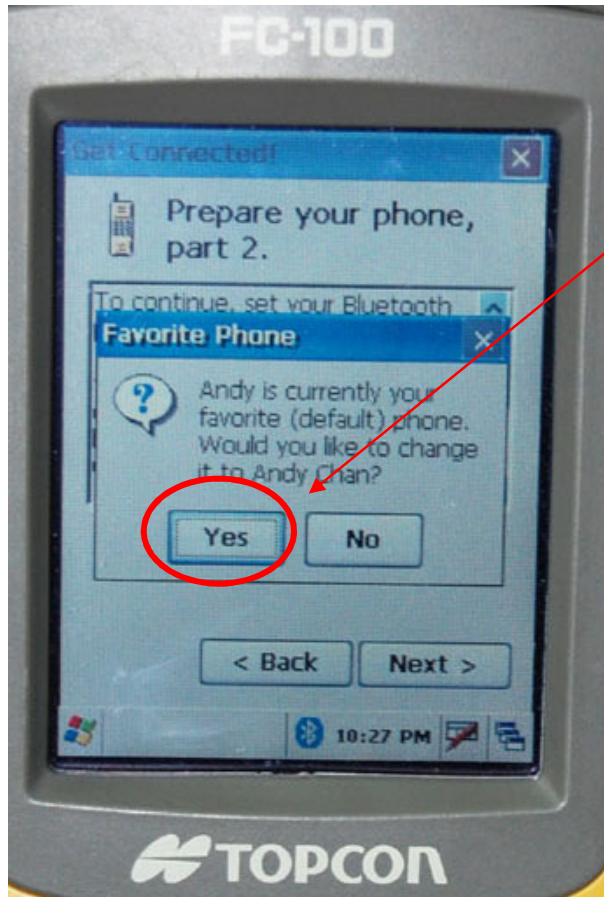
FC-100

Get Connected!

Prepare your phone, part 2.

To continue, set your Bluetooth

Favorite Phone

Andy is currently your favorite (default) phone. Would you like to change it to Andy Chan?

Yes

No

< Back

Next >

10:27 PM

TOPCON